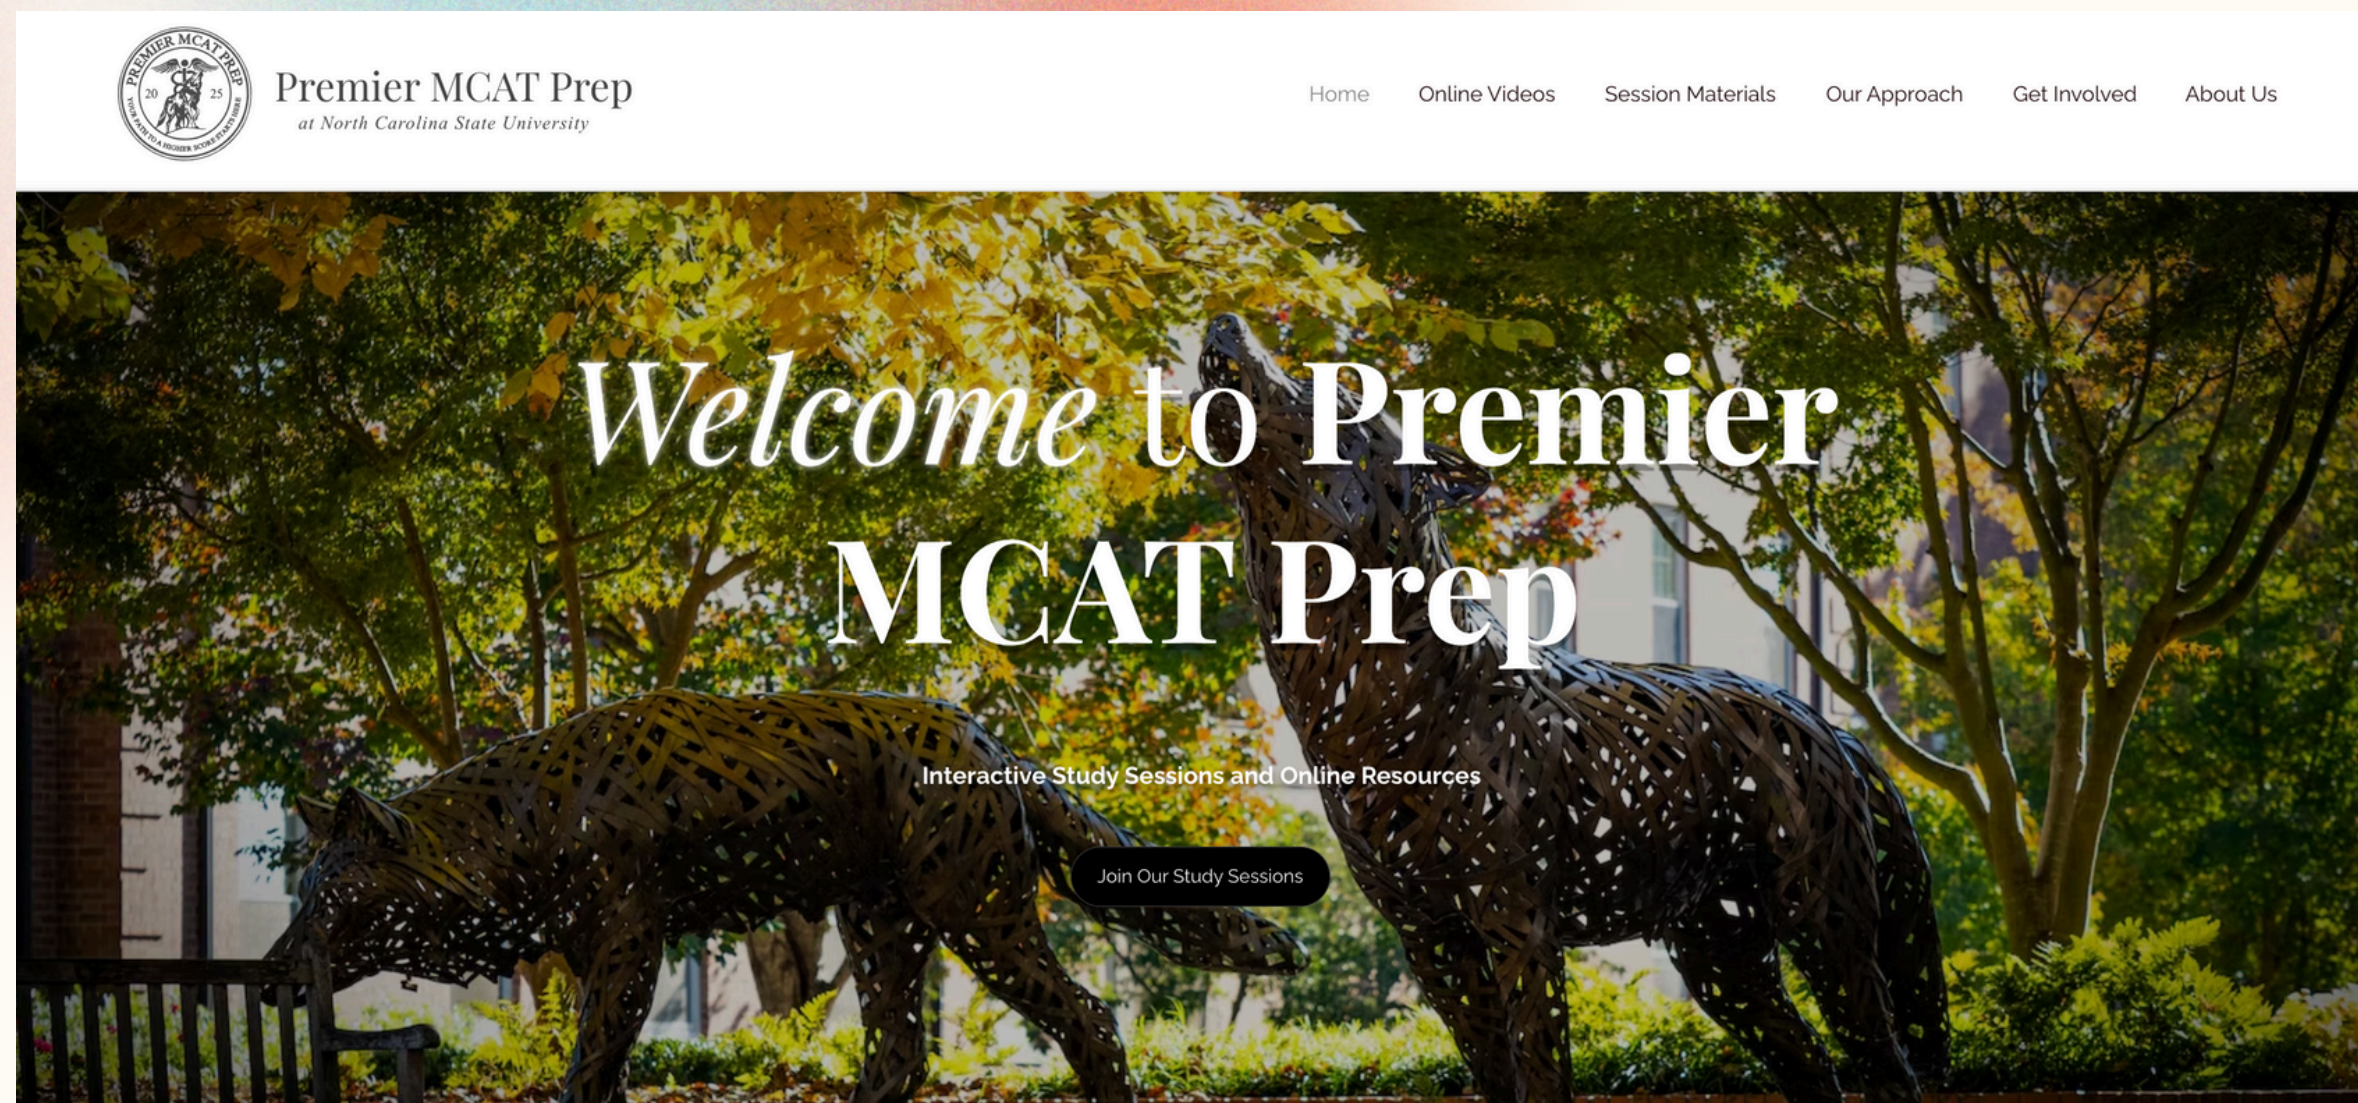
PREMIER MCAT PREP
20 25
YOUR PATH TO A HIGHER SCORE STARTS HERE

Premier MCAT Prep
at North Carolina State University

Home Online Videos Session Materials Our Approach Get Involved About Us

Welcome to Premier MCAT Prep

Interactive Study Sessions and Online Resources

Join Our Study Sessions